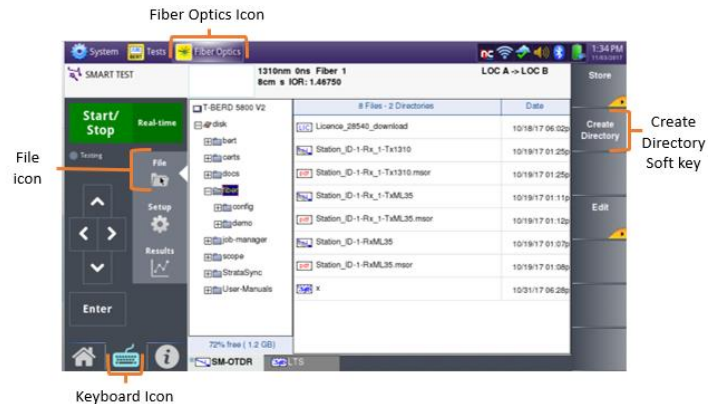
Fiber Optics Icon

System Tests Fiber Optics

1:34 PM 11/03/2017

SMART TEST

1310nm 0ns Fiber 1
8cm s IOR: 1.46750

LOC A -> LOC B

Store

Start/ Stop

Real-time

Testing

File

Setup

Results

Enter

File icon

T-BERD 5800 V2
disk
bert
certs
docs
fiber
config
demo
job-manager
scope
StrataSync
User-Manuals

72% free ( 1.2 GB)

| 8 Files - 2 Directories | Date |
|---|---|
| Licence_28540_download | 10/18/17 06:02p |
| Station_ID-1-Rx_1-Tx1310 | 10/19/17 01:25p |
| Station_ID-1-Rx_1-Tx1310.msor | 10/19/17 01:25p |
| Station_ID-1-Rx_1-TxML35 | 10/19/17 01:11p |
| Station_ID-1-Rx_1-TxML35.msor | 10/19/17 01:12p |
| Station_ID-1-RxML35 | 10/19/17 01:07p |
| Station_ID-1-RxML35.msor | 10/19/17 01:08p |
| x | 10/31/17 06:28p |

Create Directory

Edit

Create Directory Soft key

SM-OTDR

LTS

Keyboard Icon